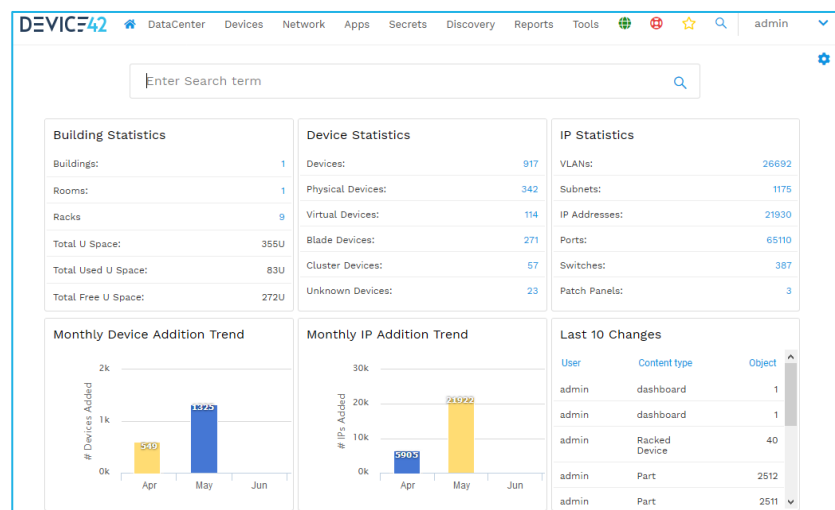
DEVICE42 DataCenter Devices Network Apps Secrets Discovery Reports Tools admin

Enter Search term

Building Statistics

| | |
|---|---|
| Buildings: | 1 |
| Rooms: | 1 |
| Racks | 9 |
| Total U Space: | 355U |
| Total Used U Space: | 83U |
| Total Free U Space: | 272U |

Device Statistics

| | |
|---|---|
| Devices: | 917 |
| Physical Devices: | 342 |
| Virtual Devices: | 114 |
| Blade Devices: | 271 |
| Cluster Devices: | 57 |
| Unknown Devices: | 23 |

IP Statistics

| | |
|---|---|
| VLANs: | 26692 |
| Subnets: | 1175 |
| IP Addresses: | 21930 |
| Ports: | 65110 |
| Switches: | 387 |
| Patch Panels: | 3 |

Monthly Device Addition Trend

2k
1k
0k
# Devices Added
549
1325
Apr May Jun

Monthly IP Addition Trend

30k
20k
10k
0k
# IPs Added
5905
21922
Apr May Jun

Last 10 Changes

| User | Content type | Object |
|---|---|---|
| admin | dashboard | 1 |
| admin | dashboard | 1 |
| admin | Racked Device | 40 |
| admin | Part | 2512 |
| admin | Part | 2511 |